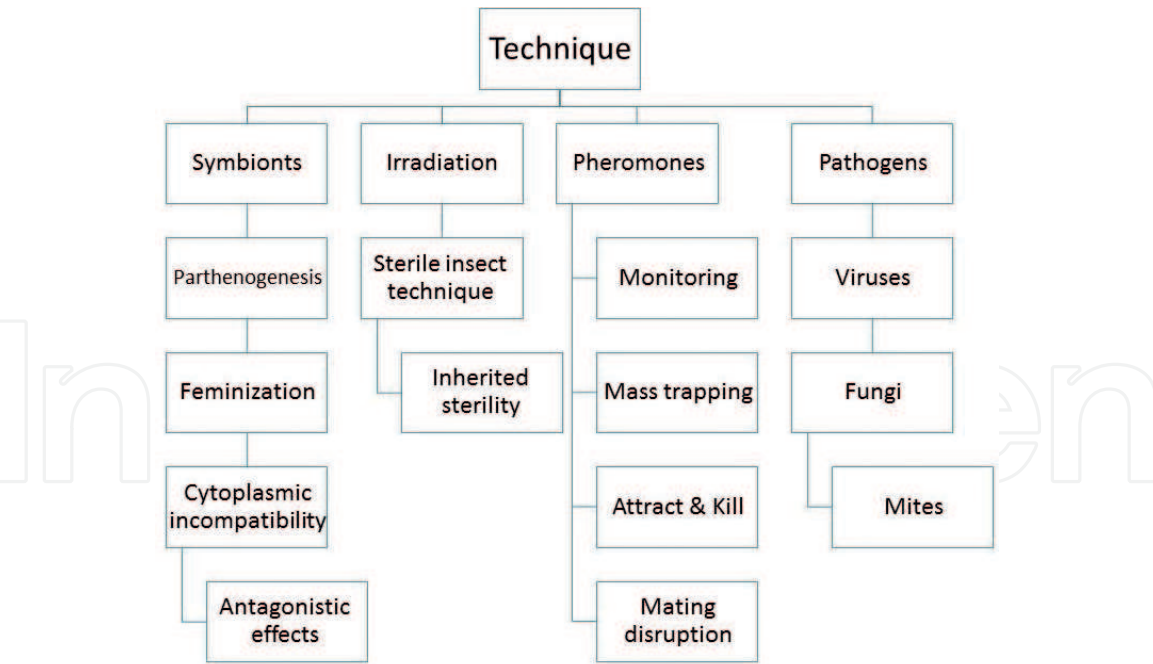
Technique

Symbionts

Parthenogenesis

Feminization

Cytoplasmic incompatibility

Antagonistic effects

Irradiation

Sterile insect technique

Inherited sterility

Pheromones

Monitoring

Mass trapping

Attract & Kill

Mating disruption

Pathogens

Viruses

Fungi

Mites